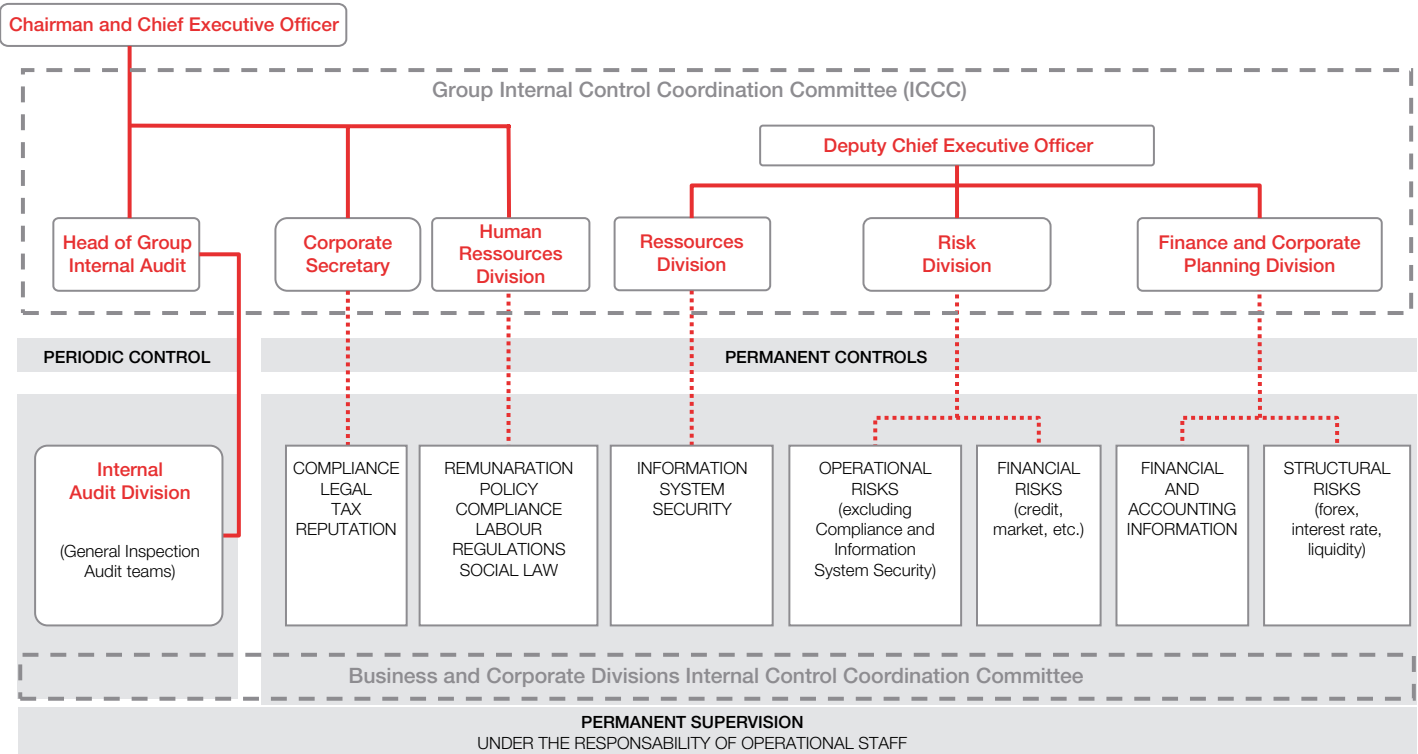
Chairman and Chief Executive Officer

Group Internal Control Coordination Committee (ICCC)

Deputy Chief Executive Officer

Head of Group Internal Audit

Corporate Secretary

Human Ressources Division

Ressources Division

Risk Division

Finance and Corporate Planning Division

PERIODIC CONTROL

PERMANENT CONTROLS

Internal Audit Division

(General Inspection Audit teams)

COMPLIANCE LEGAL TAX REPUTATION

REMUNARATION POLICY COMPLIANCE LABOUR REGULATIONS SOCIAL LAW

INFORMATION SYSTEM SECURITY

OPERATIONAL RISKS (excluding Compliance and Information System Security)

FINANCIAL RISKS (credit, market, etc.)

FINANCIAL AND ACCOUNTING INFORMATION

STRUCTURAL RISKS (forex, interest rate, liquidity)

Business and Corporate Divisions Internal Control Coordination Committee

PERMANENT SUPERVISION
UNDER THE RESPONSABILITY OF OPERATIONAL STAFF